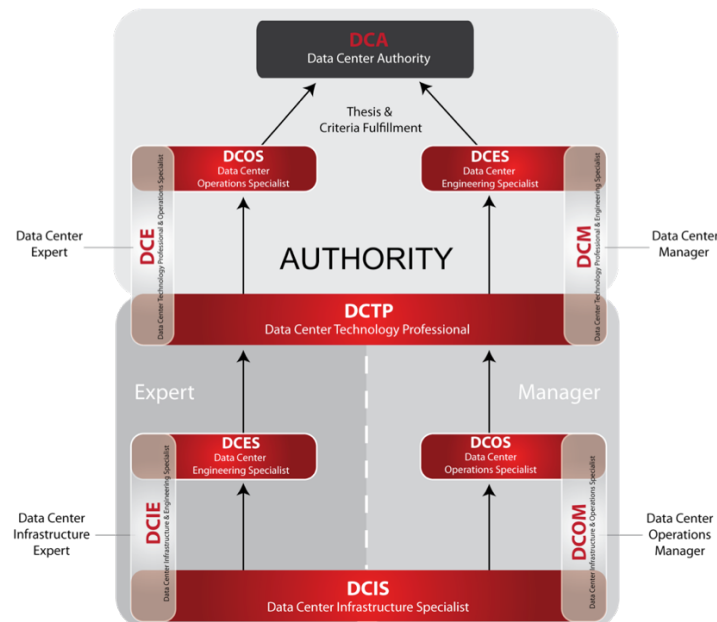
DCA
Data Center Authority

Thesis &
Criteria Fulfillment

DCOS
Data Center
Operations Specialist

DCES
Data Center
Engineering Specialist

Data Center
Expert

DCE
Data Center Technology Professional & Operations Specialist

AUTHORITY

DCM
Data Center Technology Professional & Engineering Specialist

Data Center
Manager

DCTP
Data Center Technology Professional

Expert

Manager

DCES
Data Center
Engineering Specialist

DCOS
Data Center
Operations Specialist

Data Center
Infrastructure
Expert

DCIE
Data Center Infrastructure & Engineering Specialist

DCOM
Data Center Infrastructure & Operations Specialist

Data Center
Operations
Manager

DCIS
Data Center Infrastructure Specialist